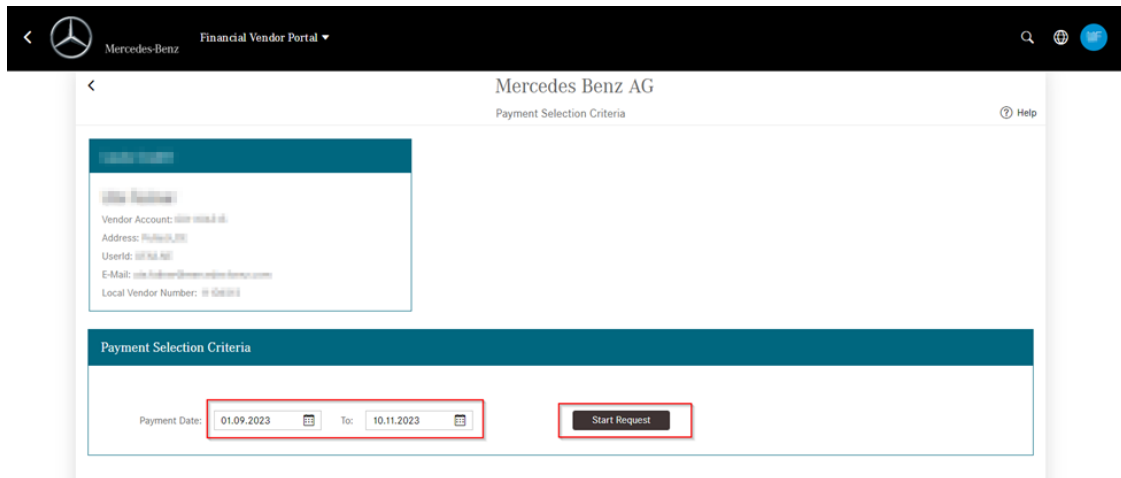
Mercedes-Benz

Financial Vendor Portal ▾

WF

Mercedes Benz AG

Payment Selection Criteria

Help

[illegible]

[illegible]

Vendor Account: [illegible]

Address: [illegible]

UserId: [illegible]

E-Mail: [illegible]

Local Vendor Number: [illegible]

Payment Selection Criteria

Payment Date: 01.09.2023 To: 10.11.2023

Start Request